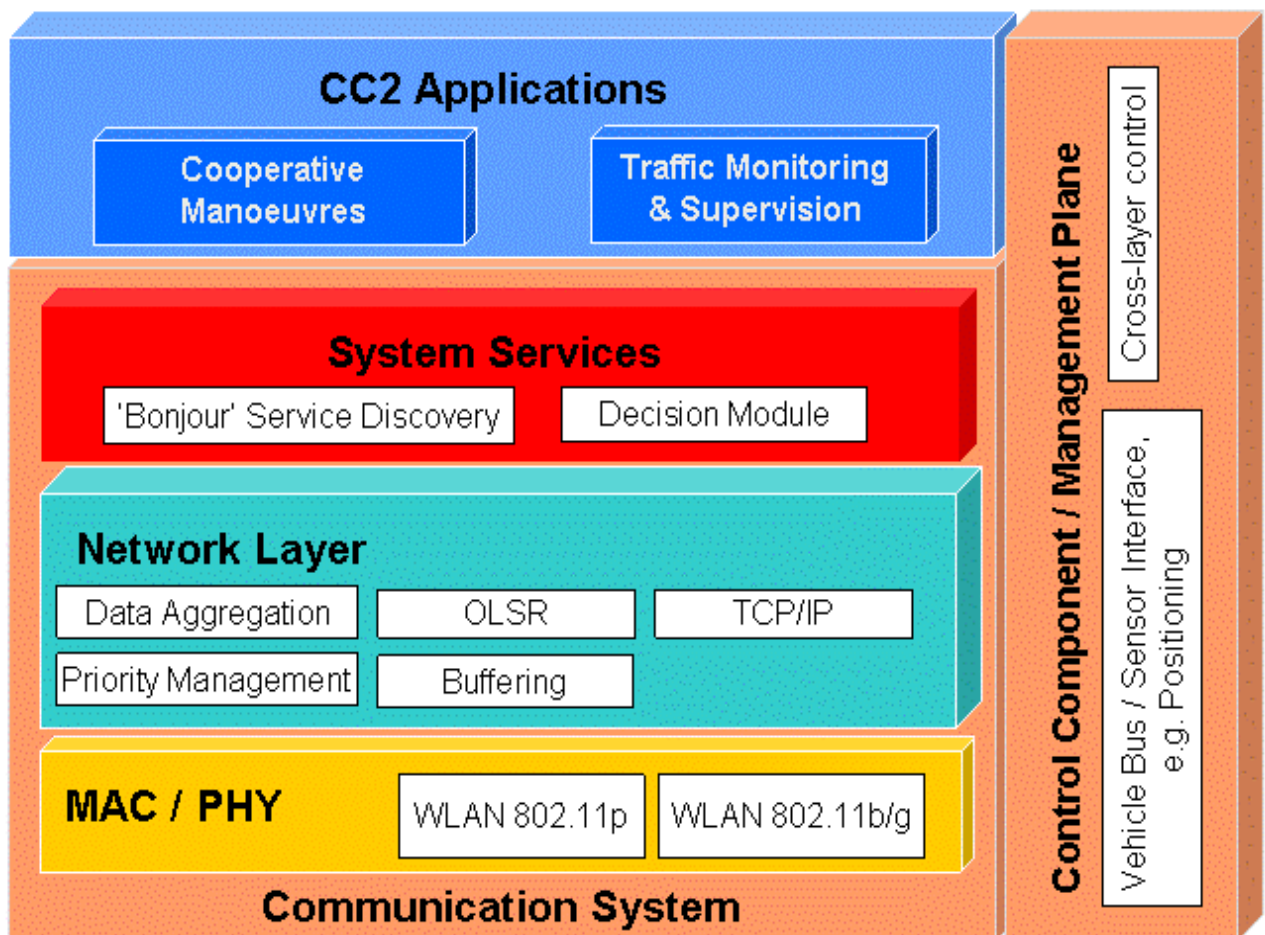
CC2 Applications

Cooperative Manoeuvres

Traffic Monitoring & Supervision

System Services

'Bonjour' Service Discovery

Decision Module

Network Layer

Data Aggregation

OLSR

TCP/IP

Priority Management

Buffering

MAC / PHY

WLAN 802.11p

WLAN 802.11b/g

Communication System

Control Component / Management Plane

Cross-layer control

Vehicle Bus / Sensor Interface, e.g. Positioning